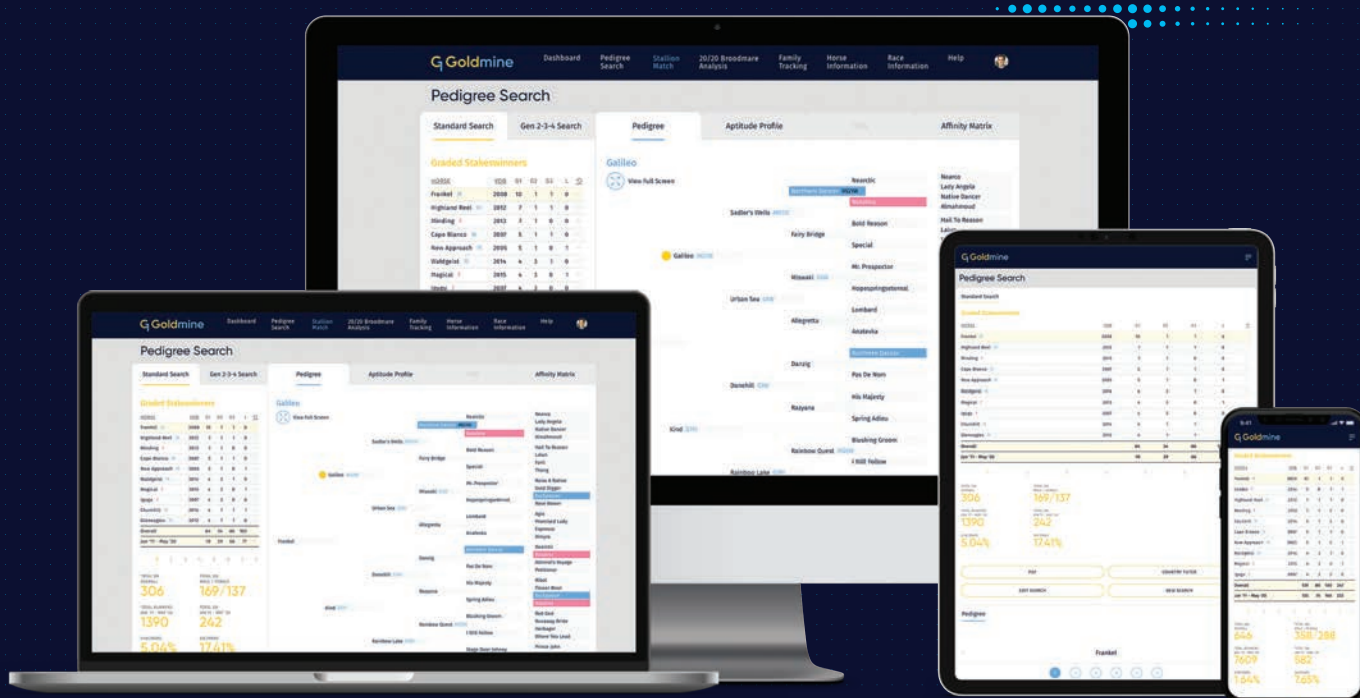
Goldmine
Dashboard
Pedigree Search
Stallion Match
20/20 Broodmare Analysis
Family Tracking
Horse Information
Race Information
Help

Pedigree Search

Standard Search
Gen 2-3-4 Search
Pedigree
Aptitude Profile
Affinity Matrix

Graded Stakeswinners

| HORSE | YOB | G1 | G2 | G3 | L |
|---|---|---|---|---|---|
| Frankel | 2008 | 10 | 1 | 1 | 0 |
| Highland Reel | 2012 | 7 | 1 | 1 | 0 |
| Minding | 2013 | 7 | 1 | 0 | 0 |
| Cape Blanco | 2007 | 4 | 1 | 1 | 0 |
| New Approach | 2005 | 5 | 1 | 0 | 1 |
| Waldgeist | 2014 | 4 | 3 | 1 | 0 |
| Magical | 2015 | 4 | 3 | 0 | 1 |

Galileo
View Full Screen

Galileo
Sadler's Wells
Urban Sea
Kind
Rainbow Lake
Danehill
Razyana
Danzig
Rainbow Quest
Fairy Bridge
Miswaki
Allegretta
Northern Dancer
Nearctic
Natalma
Bold Reason
Special
Mr. Prospector
Hopespringseternal
Lombard
Anatevka
Northern Dancer
Pas De Nom
His Majesty
Spring Adieu
Blushing Groom
I Will Follow

Nearco
Lady Angela
Native Dancer
Almahmoud
Hail To Reason
Lalun

Frankel

306
169/137
1390
242
5.04%
17.41%

Standard Search
Graded Stakeswinners
Pedigree
Frankel

646
358/288
7609
582
7.65%